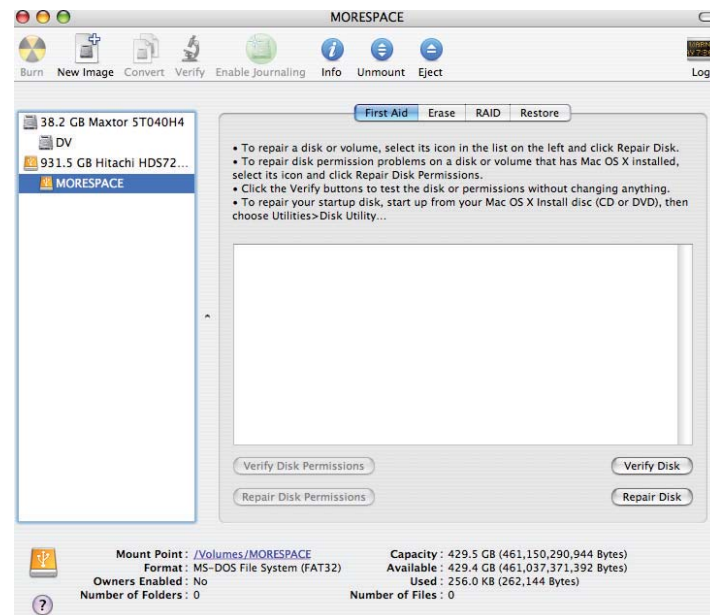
MORESPACE

Burn New Image Convert Verify Enable Journaling Info Unmount Eject Log

38.2 GB Maxtor 5T040H4
DV
931.5 GB Hitachi HDS72...
MORESPACE

First Aid Erase RAID Restore

• To repair a disk or volume, select its icon in the list on the left and click Repair Disk.
• To repair disk permission problems on a disk or volume that has Mac OS X installed, select its icon and click Repair Disk Permissions.
• Click the Verify buttons to test the disk or permissions without changing anything.
• To repair your startup disk, start up from your Mac OS X Install disc (CD or DVD), then choose Utilities>Disk Utility...

Verify Disk Permissions
Verify Disk
Repair Disk Permissions
Repair Disk

Mount Point : /Volumes/MORESPACE
Format : MS-DOS File System (FAT32)
Owners Enabled : No
Number of Folders : 0
Capacity : 429.5 GB (461,150,290,944 Bytes)
Available : 429.4 GB (461,037,371,392 Bytes)
Used : 256.0 KB (262,144 Bytes)
Number of Files : 0

?